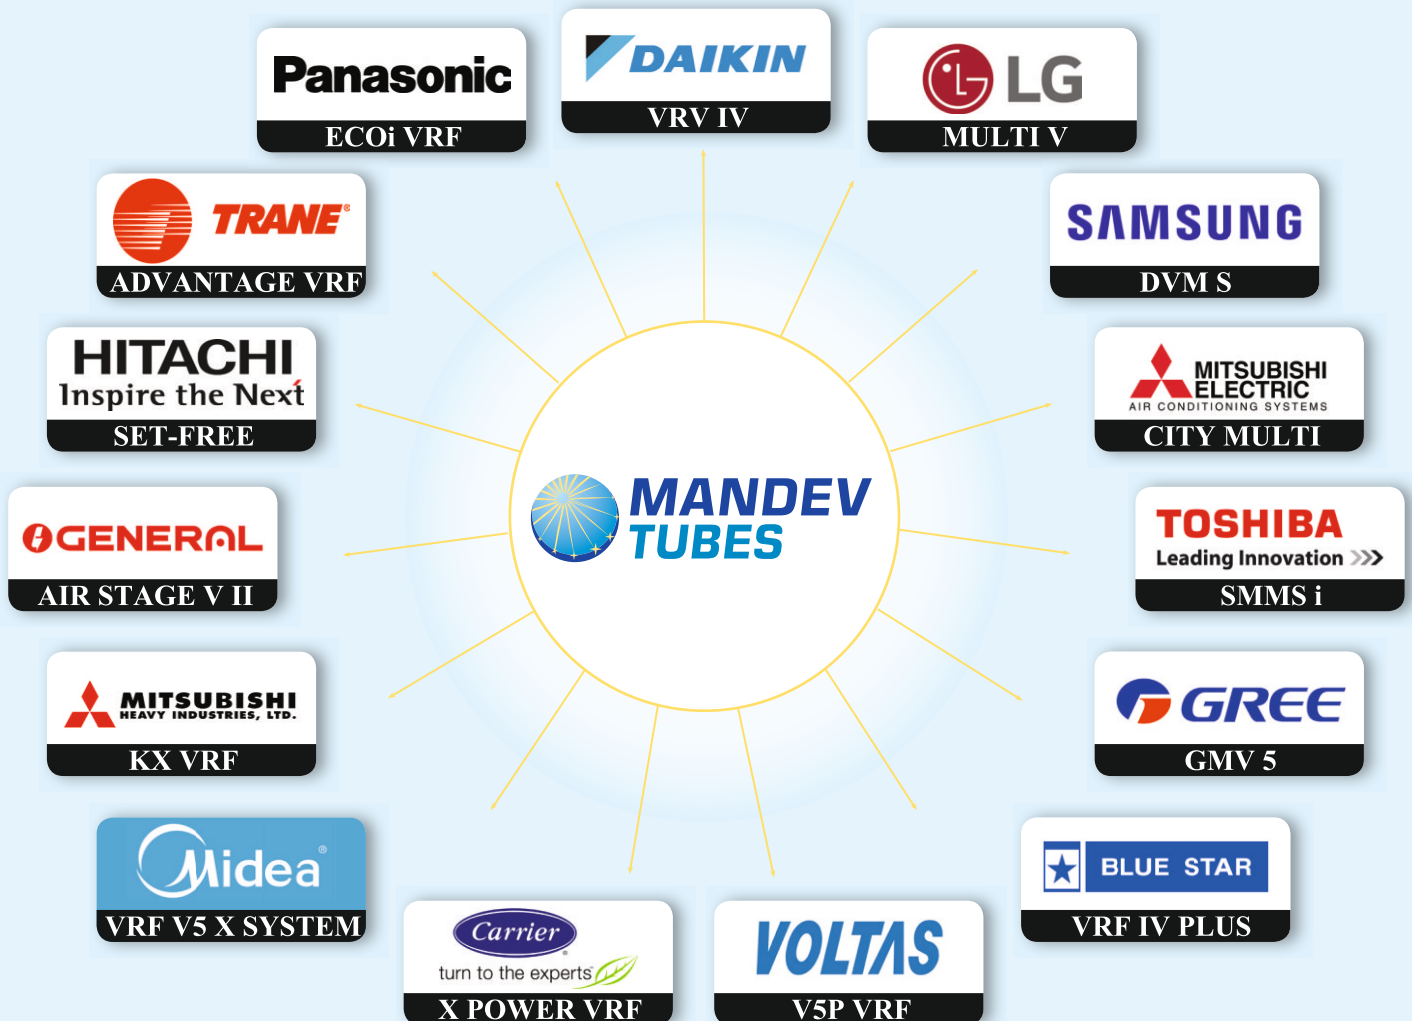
Panasonic
ECOi VRF

DAIKIN
VRV IV

LG
MULTI V

TRANE
ADVANTAGE VRF

SAMSUNG
DVM S

HITACHI
Inspire the Next
SET-FREE

MITSUBISHI ELECTRIC
AIR CONDITIONING SYSTEMS
CITY MULTI

MANDEV
TUBES

GENERAL
AIR STAGE V II

TOSHIBA
Leading Innovation
SMMS i

MITSUBISHI
HEAVY INDUSTRIES, LTD.
KX VRF

GREE
GMV 5

Midea
VRF V5 X SYSTEM

BLUE STAR
VRF IV PLUS

Carrier
turn to the experts
X POWER VRF

VOLTAS
V5P VRF